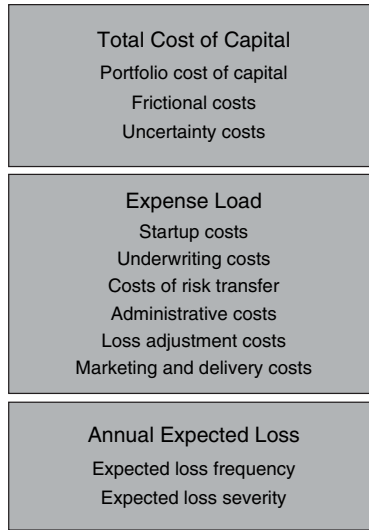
Total Cost of Capital
Portfolio cost of capital
Frictional costs
Uncertainty costs

Expense Load
Startup costs
Underwriting costs
Costs of risk transfer
Administrative costs
Loss adjustment costs
Marketing and delivery costs

Annual Expected Loss
Expected loss frequency
Expected loss severity